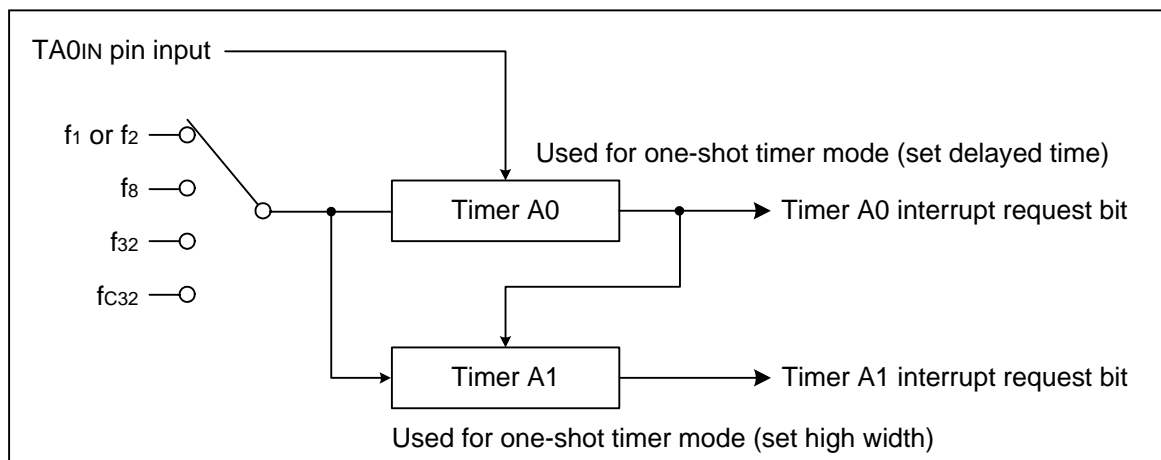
TA0$_{IN}$ pin input

$f_1$ or $f_2$

$f_8$

$f_{32}$

$f_{C32}$

Used for one-shot timer mode (set delayed time)

Timer A0

Timer A0 interrupt request bit

Timer A1

Timer A1 interrupt request bit

Used for one-shot timer mode (set high width)